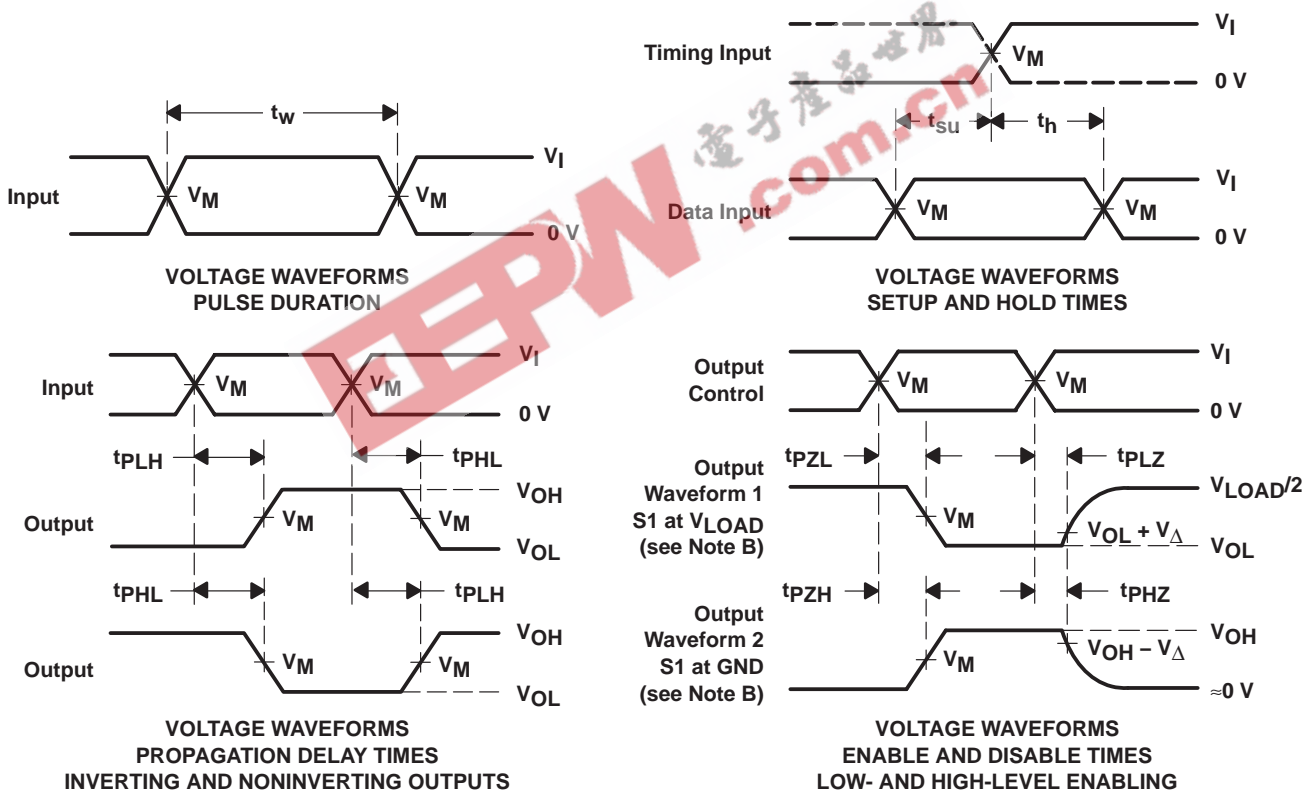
$t_W$

Input $V_M$ $V_M$ $V_I$ 0 V

VOLTAGE WAVEFORMS
PULSE DURATION

Timing Input $V_M$ $V_I$ 0 V

$t_{su}$ $t_h$

Data Input $V_M$ $V_M$ $V_I$ 0 V

VOLTAGE WAVEFORMS
SETUP AND HOLD TIMES

电子产品世界 .com.cn EEPW

Input $V_M$ $V_M$ $V_I$ 0 V

$t_{PLH}$ $t_{PHL}$

Output $V_M$ $V_M$ $V_{OH}$ $V_{OL}$

$t_{PHL}$ $t_{PLH}$

Output $V_M$ $V_M$ $V_{OH}$ $V_{OL}$

VOLTAGE WAVEFORMS
PROPAGATION DELAY TIMES
INVERTING AND NONINVERTING OUTPUTS

Output Control $V_M$ $V_M$ $V_I$ 0 V

$t_{PZL}$ $t_{PLZ}$

Output Waveform 1 S1 at $V_{LOAD}$ (see Note B) $V_M$ $V_{LOAD}/2$ $V_{OL} + V_{\Delta}$ $V_{OL}$

$t_{PZH}$ $t_{PHZ}$

Output Waveform 2 S1 at GND (see Note B) $V_M$ $V_{OH}$ $V_{OH} - V_{\Delta}$ ≈0 V

VOLTAGE WAVEFORMS
ENABLE AND DISABLE TIMES
LOW- AND HIGH-LEVEL ENABLING